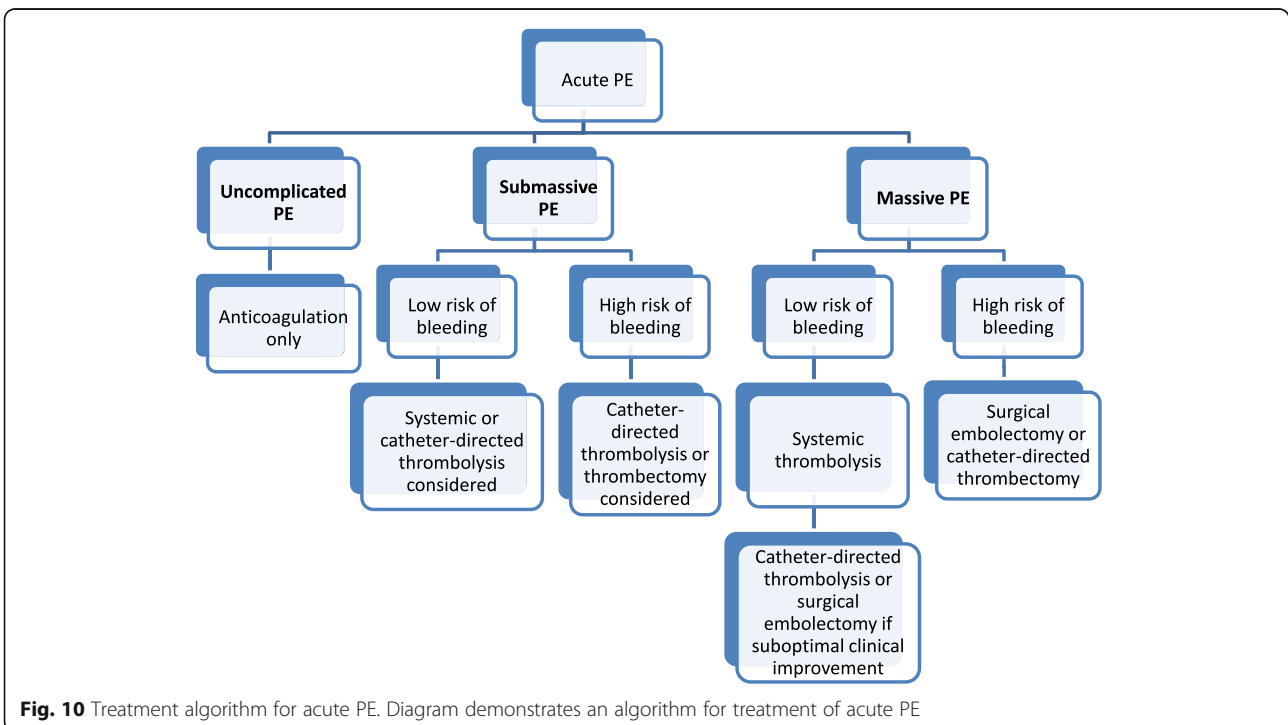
Acute PE

Uncomplicated PE

Submassive PE

Massive PE

Anticoagulation only

Low risk of bleeding

High risk of bleeding

Low risk of bleeding

High risk of bleeding

Systemic or catheter-directed thrombolysis considered

Catheter-directed thrombolysis or thrombectomy considered

Systemic thrombolysis

Surgical embolectomy or catheter-directed thrombectomy

Catheter-directed thrombolysis or surgical embolectomy if suboptimal clinical improvement

**Fig. 10** Treatment algorithm for acute PE. Diagram demonstrates an algorithm for treatment of acute PE